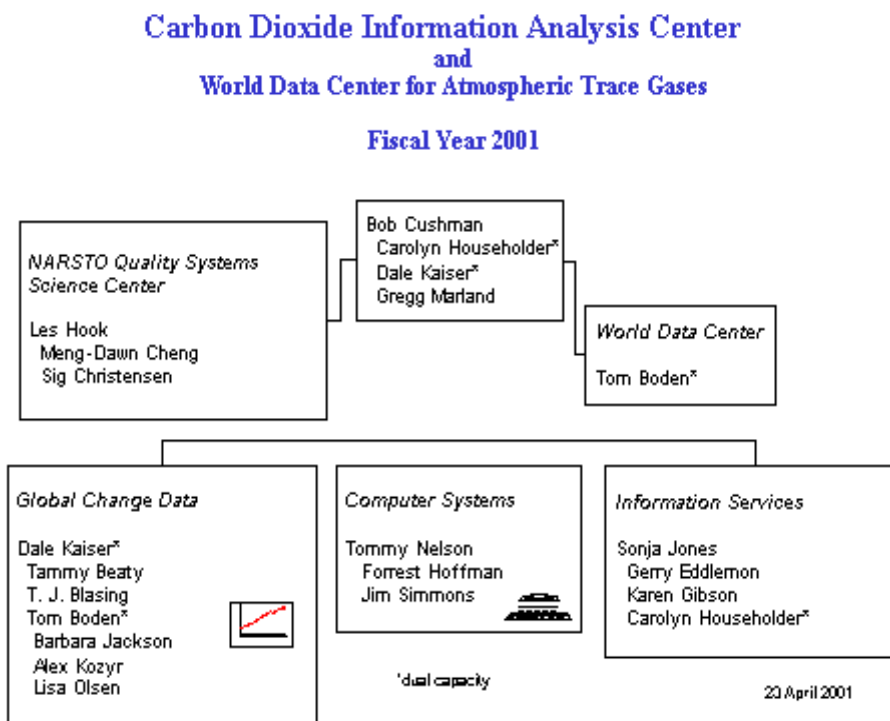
Carbon Dioxide Information Analysis Center
and
World Data Center for Atmospheric Trace Gases

Fiscal Year 2001

NARSTO Quality Systems Science Center

Les Hook
Meng-Dawn Cheng
Sig Christensen

Bob Cushman
Carolyn Householder*
Dale Kaiser*
Gregg Marland

World Data Center

Tom Boden*

Global Change Data

Dale Kaiser*
Tammy Beaty
T. J. Blasing
Tom Boden*
Barbara Jackson
Alex Kozyr
Lisa Olsen

Computer Systems

Tommy Nelson
Forrest Hoffman
Jim Simmons

Information Services

Sonja Jones
Gerry Eddlemon
Karen Gibson
Carolyn Householder*

*dual capacity

23 April 2001